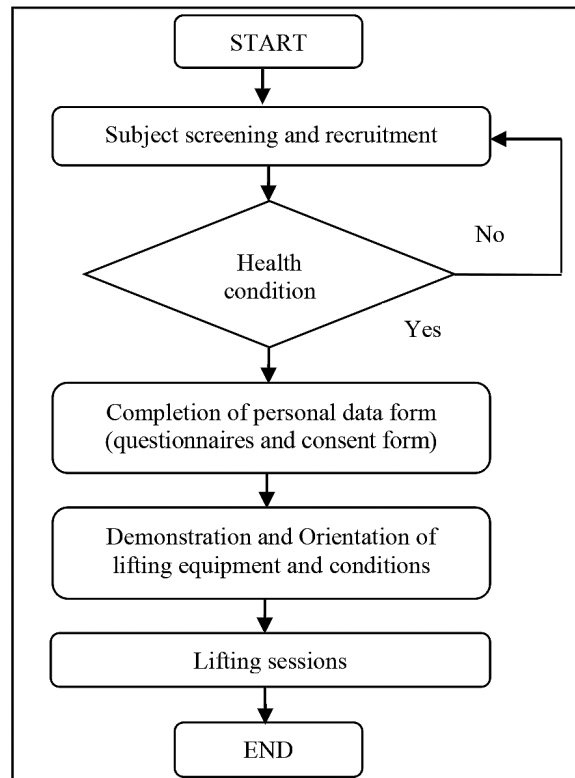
START

Subject screening and recruitment

Health condition

No

Yes

Completion of personal data form (questionnaires and consent form)

Demonstration and Orientation of lifting equipment and conditions

Lifting sessions

END